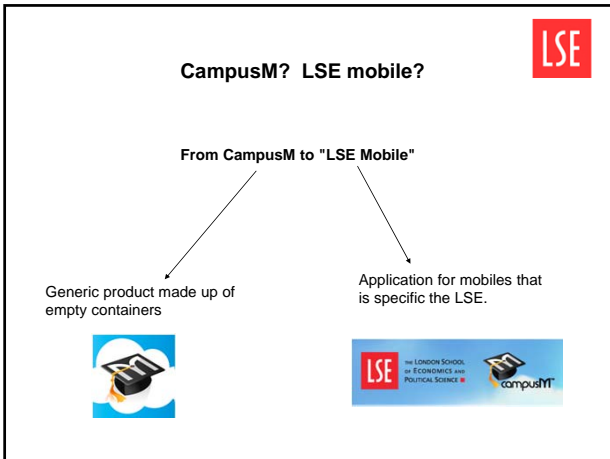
LSE

CampusM? LSE mobile?

From CampusM to "LSE Mobile"

Generic product made up of empty containers

Application for mobiles that is specific the LSE.

LSE THE LONDON SCHOOL OF ECONOMICS AND POLITICAL SCIENCE

campusM